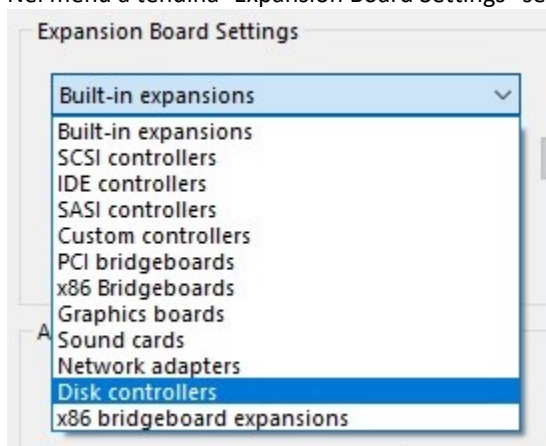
Nel menù a tendina "Expansion Board Settings" se

Expansion Board Settings

Built-in expansions

Built-in expansions
SCSI controllers
IDE controllers
SASI controllers
Custom controllers
PCI bridgeboards
x86 Bridgeboards
Graphics boards
Sound cards
Network adapters
Disk controllers
x86 bridgeboard expansions

A